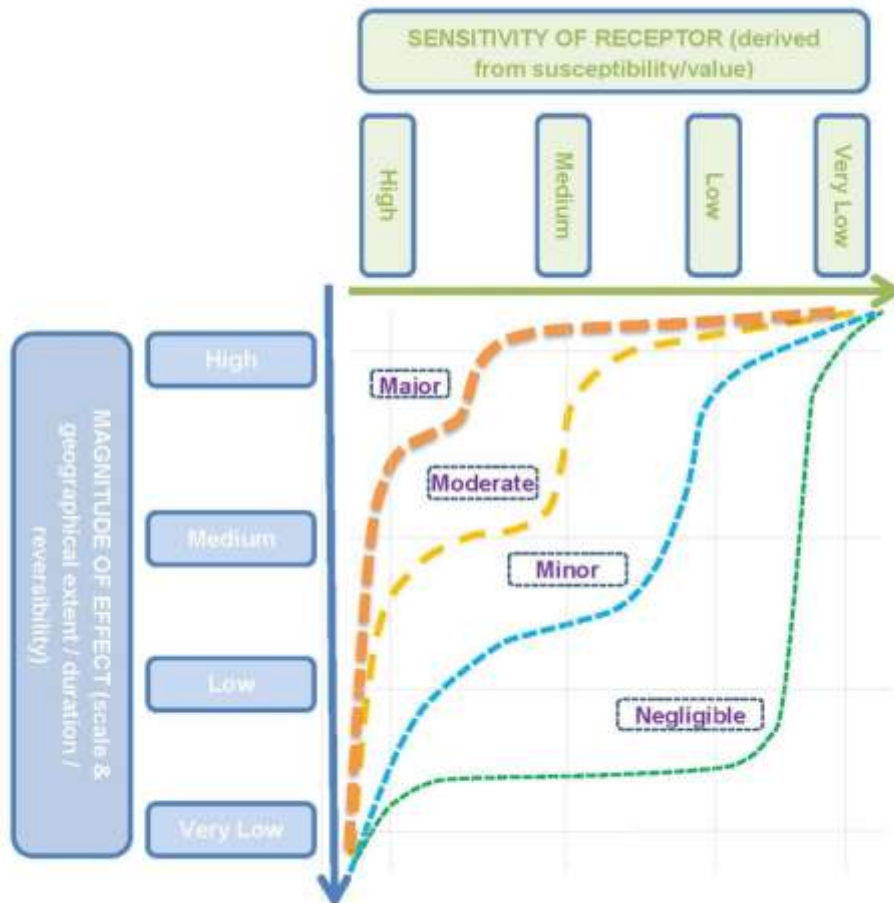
SENSITIVITY OF RECEPTOR (derived from susceptibility/value)

High

Medium

Low

Very Low

MAGNITUDE OF EFFECT (scale & geographical extent / duration / reversibility)

High

Medium

Low

Very Low

Major

Moderate

Minor

Negligible